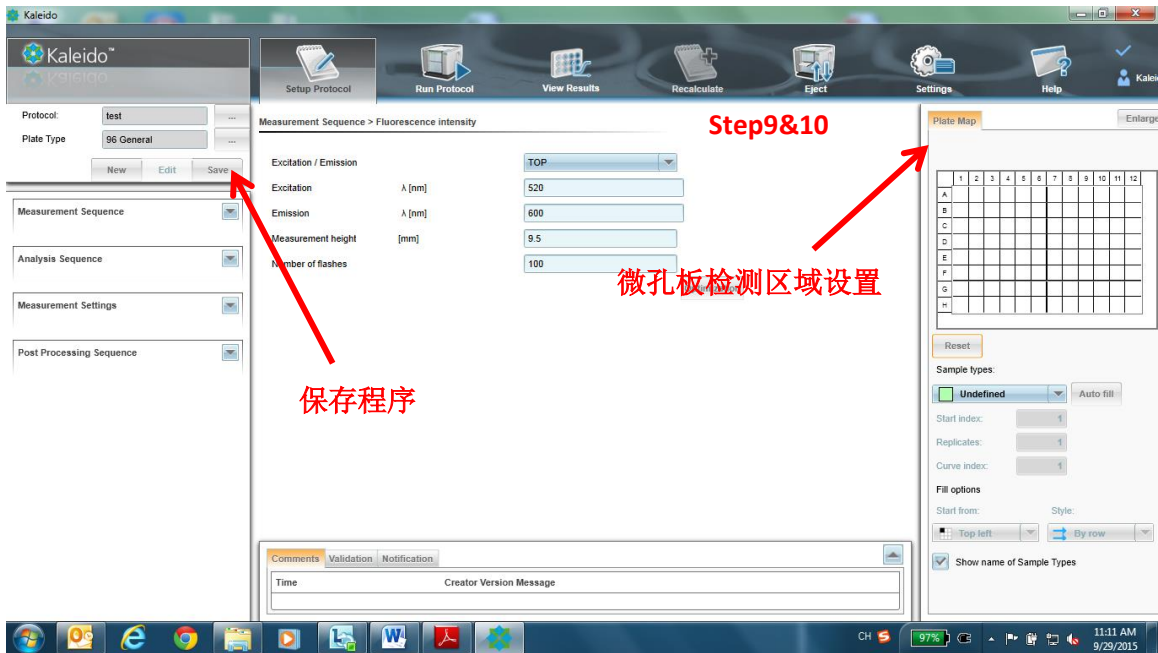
Kaleido

Kaleido™

Setup Protocol

Run Protocol

View Results

Recalculate

Eject

Settings

Help

Kalei

Protocol: test ...

Plate Type 96 General ...

New Edit Save

Measurement Sequence

Analysis Sequence

Measurement Settings

Post Processing Sequence

Measurement Sequence > Fluorescence intensity

Step9&10

Excitation / Emission TOP

Excitation λ [nm] 520

Emission λ [nm] 600

Measurement height [mm] 9.5

Number of flashes 100

微孔板检测区域设置

保存程序

Plate Map

Enlarge

| | 1 | 2 | 3 | 4 | 5 | 6 | 7 | 8 | 9 | 10 | 11 | 12 |
|---|---|---|---|---|---|---|---|---|---|---|---|---|
| A | | | | | | | | | | | | |
| B | | | | | | | | | | | | |
| C | | | | | | | | | | | | |
| D | | | | | | | | | | | | |
| E | | | | | | | | | | | | |
| F | | | | | | | | | | | | |
| G | | | | | | | | | | | | |
| H | | | | | | | | | | | | |

Reset

Sample types:

Undefined

Auto fill

Start index: 1

Replicates: 1

Curve index: 1

Fill options

Start from: Style:

Top left

By row

Show name of Sample Types

Comments Validation Notification

Time Creator Version Message

CH

97%

11:11 AM
9/29/2015